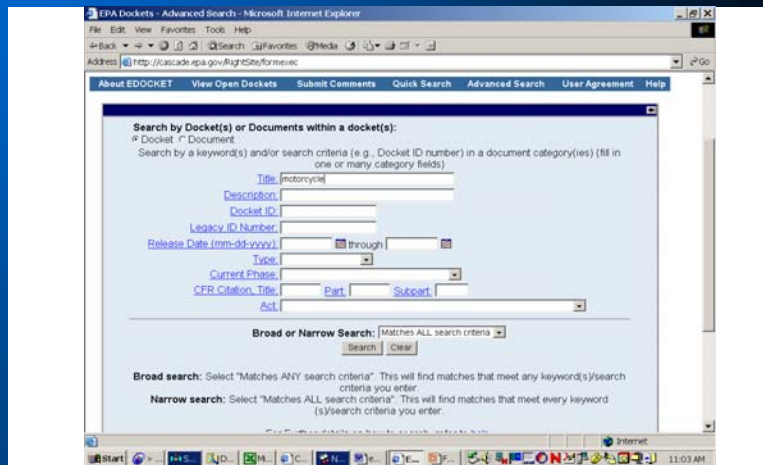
EPA Dockets - Advanced Search - Microsoft Internet Explorer

File Edit View Favorites Tools Help

Back Search Favorites Media

Address http://cascade.epa.gov/RightSite/formexec Go

About EDOCKET View Open Dockets Submit Comments Quick Search Advanced Search User Agreement Help

Search by Docket(s) or Documents within a docket(s):
Docket Document
Search by a keyword(s) and/or search criteria (e.g., Docket ID number) in a document category(ies) (fill in one or many category fields)

Title: motorcycle
Description:
Docket ID:
Legacy ID Number:
Release Date (mm-dd-yyyy): through
Type:
Current Phase:
CFR Citation, Title: Part: Subpart:
Act:

Broad or Narrow Search: Matches ALL search criteria
Search Clear

Broad search: Select "Matches ANY search criteria". This will find matches that meet any keyword(s)/search criteria you enter.
Narrow search: Select "Matches ALL search criteria". This will find matches that meet every keyword (s)/search criteria you enter.

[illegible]

Internet

Start 11:03 AM